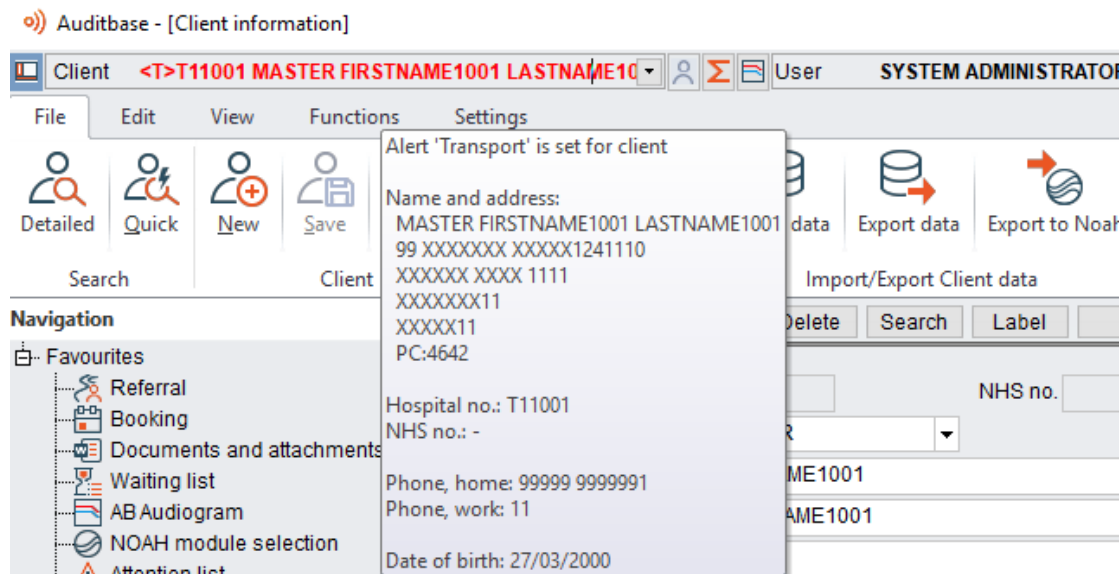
Auditbase - [Client information]

Client <T>T11001 MASTER FIRSTNAME1001 LASTNAME10 User SYSTEM ADMINISTRATOR

File Edit View Functions Settings

Detailed Quick New Save

Search Client

Alert 'Transport' is set for client

Name and address:
MASTER FIRSTNAME1001 LASTNAME1001
99 XXXXXXX XXXXX1241110
XXXXXX XXXX 1111
XXXXXXX11
XXXXX11
PC:4642

Hospital no.: T11001
NHS no.: -

Phone, home: 99999 9999991
Phone, work: 11

Date of birth: 27/03/2000

data Export data Export to Noah

Import/Export Client data

Navigation

Delete Search Label

Favourites
Referral
Booking
Documents and attachments
Waiting list
AB Audiogram
NOAH module selection
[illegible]

NHS no.

R

ME1001

AME1001